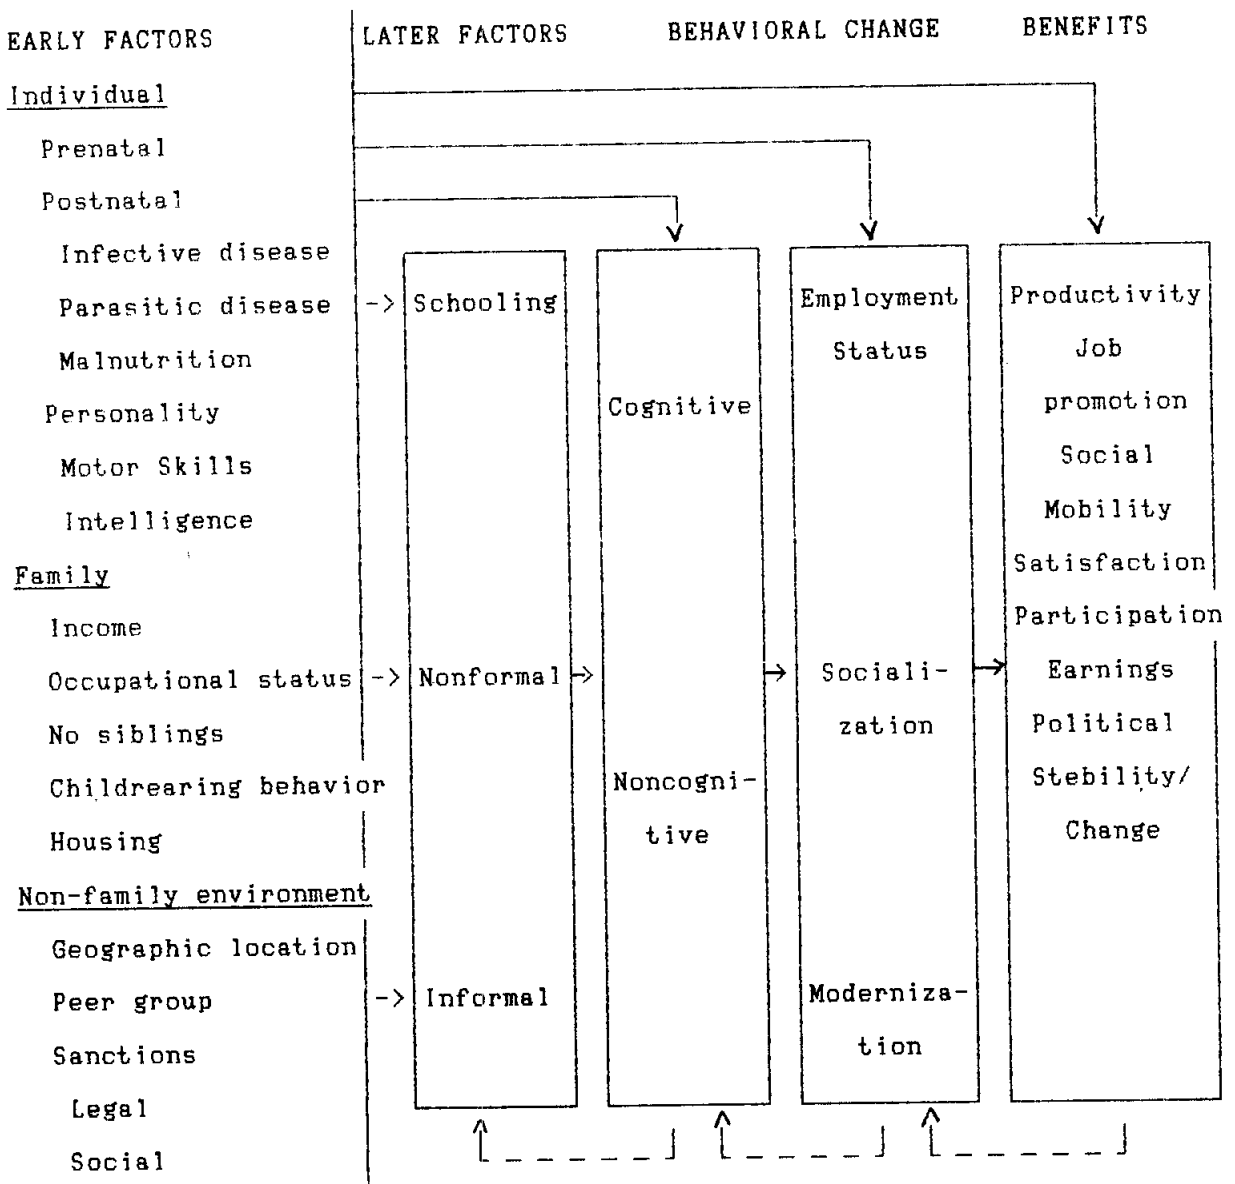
EARLY FACTORS

Individual
Prenatal
Postnatal
Infective disease
Parasitic disease
Malnutrition
Personality
Motor Skills
Intelligence

Family
Income
Occupational status
No siblings
Childrearing behavior
Housing

Non-family environment
Geographic location
Peer group
Sanctions
Legal
Social

LATER FACTORS

Schooling

Nonformal

Informal

BEHAVIORAL CHANGE

Cognitive

Noncognitive

Employment Status

Socialization

Modernization

BENEFITS

Productivity
Job promotion
Social Mobility
Satisfaction
Participation
Earnings
Political Stebility/ Change